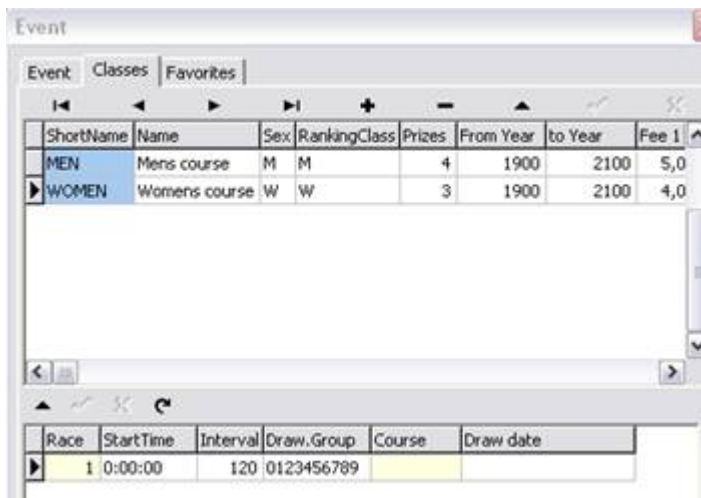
Event

Event | Classes | Favorites

| ShortName | Name | Sex | RankingClass | Prizes | From Year | to Year | Fee 1 |
|---|---|---|---|---|---|---|---|
| MEN | Mens course | M | M | 4 | 1900 | 2100 | 5,0 |
| WOMEN | Womens course | W | W | 3 | 1900 | 2100 | 4,0 |

| Race | StartTime | Interval | Draw.Group | Course | Draw date |
|---|---|---|---|---|---|
| 1 | 0:00:00 | 120 | 0123456789 | | |